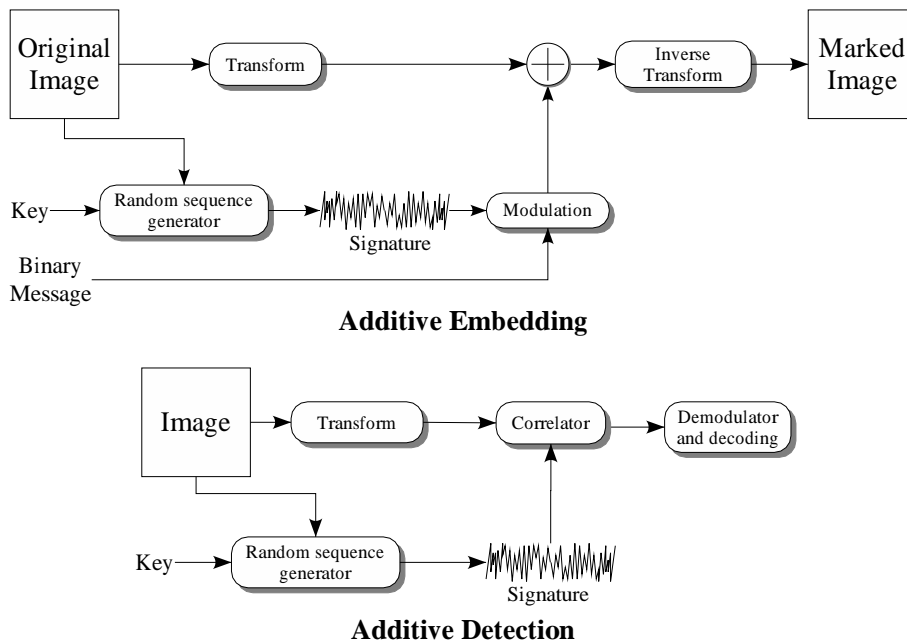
Original Image

Transform

Inverse Transform

Marked Image

Key

Random sequence generator

Signature

Modulation

Binary Message

**Additive Embedding**

Image

Transform

Correlator

Demodulator and decoding

Key

Random sequence generator

Signature

**Additive Detection**